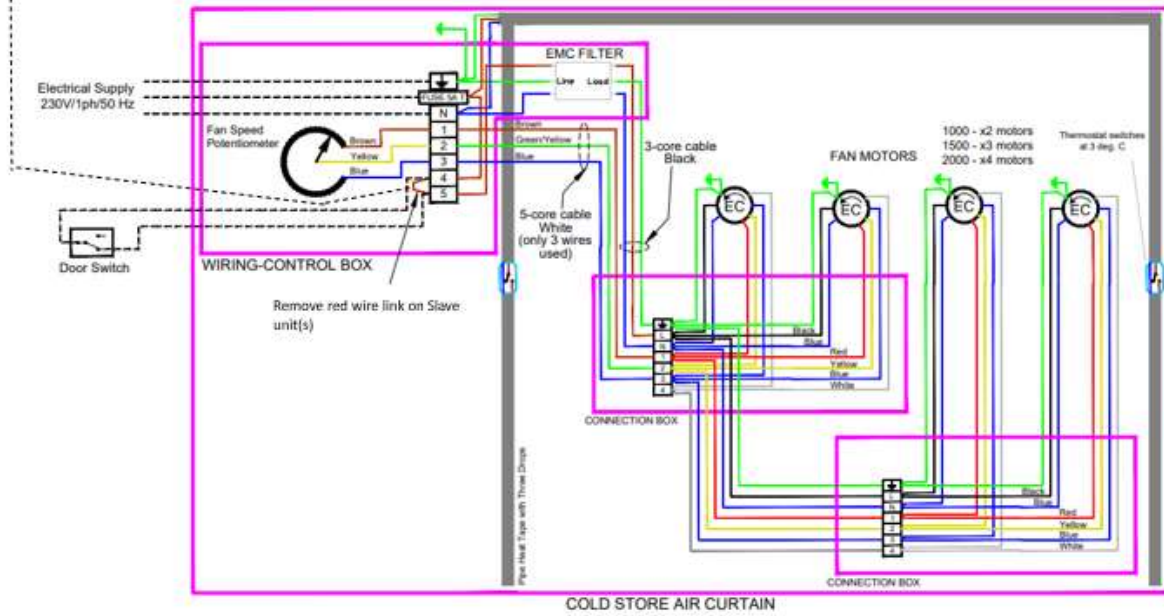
Electrical Supply
230V/1ph/50 Hz

FUSE 5A T

N

1
2
3
4
5

Fan Speed Potentiometer

Brown
Yellow
Blue

Door Switch

WIRING-CONTROL BOX

Remove red wire link on Slave unit(s)

EMC FILTER

Line Load

Brown
Green/Yellow
Blue

3-core cable Black

5-core cable White (only 3 wires used)

FAN MOTORS

1000 - x2 motors
1500 - x3 motors
2000 - x4 motors

Thermostat switches at 3 deg. C

EC
EC
EC
EC

L
N
1
2
3
4

Black
Blue
Red
Yellow
Blue
White

CONNECTION BOX

Pipe Heat Tape with Three Drops

L
N
1
2
3
4

Black
Blue
Red
Yellow
Blue
White

CONNECTION BOX

COLD STORE AIR CURTAIN